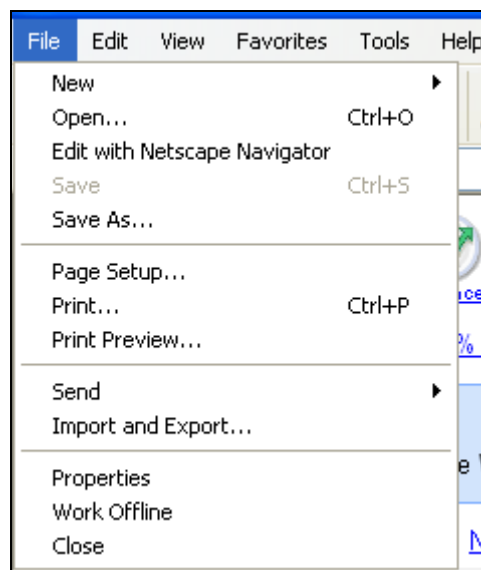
File Edit View Favorites Tools Help

New
Open... Ctrl+O
Edit with Netscape Navigator
Save Ctrl+S
Save As...

Page Setup...
Print... Ctrl+P
Print Preview...

Send
Import and Export...

Properties
Work Offline
Close